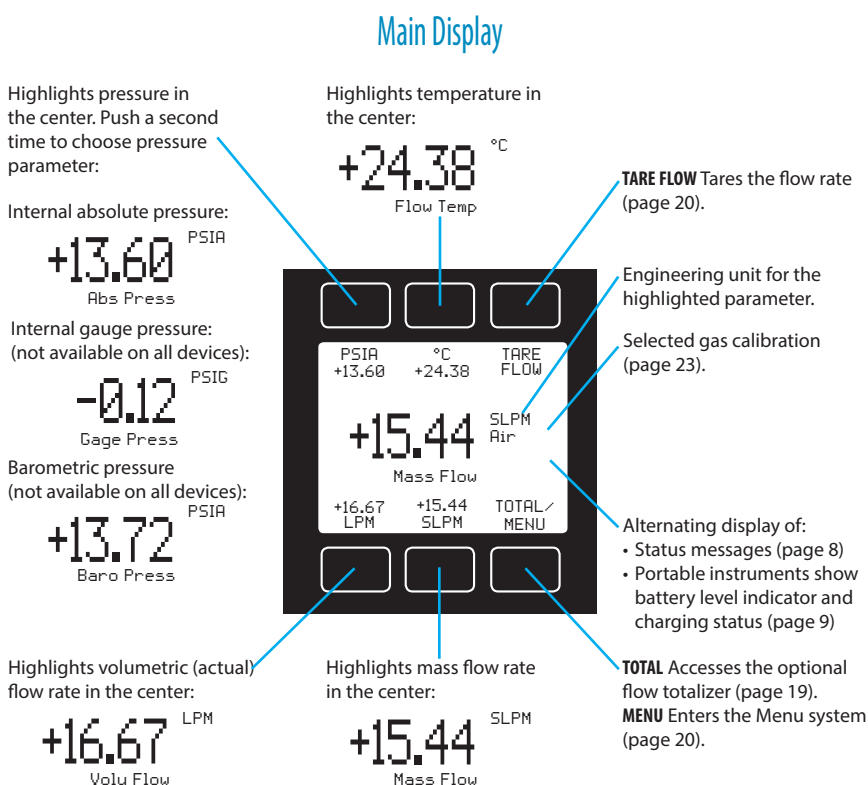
Main Display

Highlights pressure in the center. Push a second time to choose pressure parameter:

Internal absolute pressure:

+13.60 PSIA
Abs Press

Internal gauge pressure: (not available on all devices):

-0.12 PSIG
Gage Press

Barometric pressure (not available on all devices):

+13.72 PSIA
Baro Press

Highlights temperature in the center:

+24.38 °C
Flow Temp

**TARE FLOW** Tares the flow rate (page 20).

Engineering unit for the highlighted parameter.

Selected gas calibration (page 23).

| PSIA +13.60 | °C +24.38 | TARE FLOW |
|---|---|---|

+15.44 SLPM Air
Mass Flow

| +16.67 LPM | +15.44 SLPM | TOTAL/ MENU |
|---|---|---|

Alternating display of:
• Status messages (page 8)
• Portable instruments show battery level indicator and charging status (page 9)

Highlights volumetric (actual) flow rate in the center:

+16.67 LPM
Volu Flow

Highlights mass flow rate in the center:

+15.44 SLPM
Mass Flow

**TOTAL** Accesses the optional flow totalizer (page 19).
**MENU** Enters the Menu system (page 20).